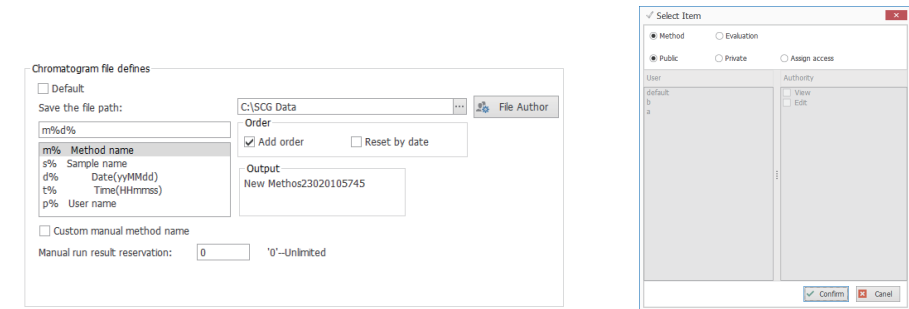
Chromatogram file defines

Default

Save the file path:

C:\SCG Data

...

File Author

m%d%

Order

Add order

Reset by date

m% Method name
s% Sample name
d% Date(yyMMdd)
t% Time(HHmmss)
p% User name

Output

New Methos23020105745

Custom manual method name

Manual run result reservation:

0

'0'--Unlimited

Select Item

Method

Evaluation

Public

Private

Assign access

User

default
b
a

Authority

View
Edit

Confirm

Canel